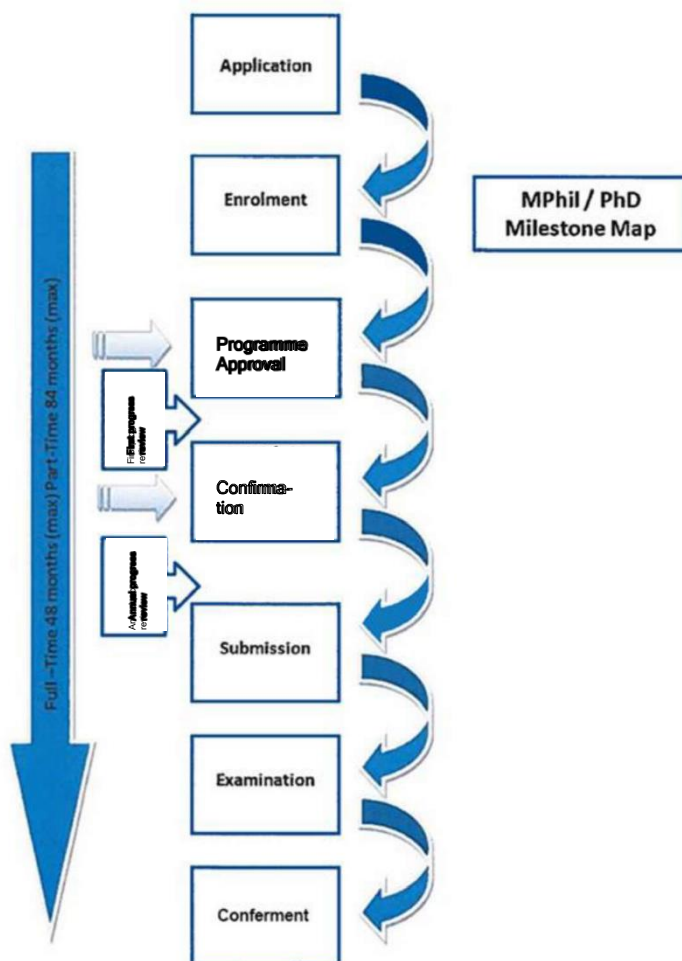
Application

Enrolment

MPhil / PhD Milestone Map

Full –Time 48 months (max) Part-Time 84 months (max)

Programme Approval

First progress review

Confirmation

Annual progress review

Submission

Examination

Conferment